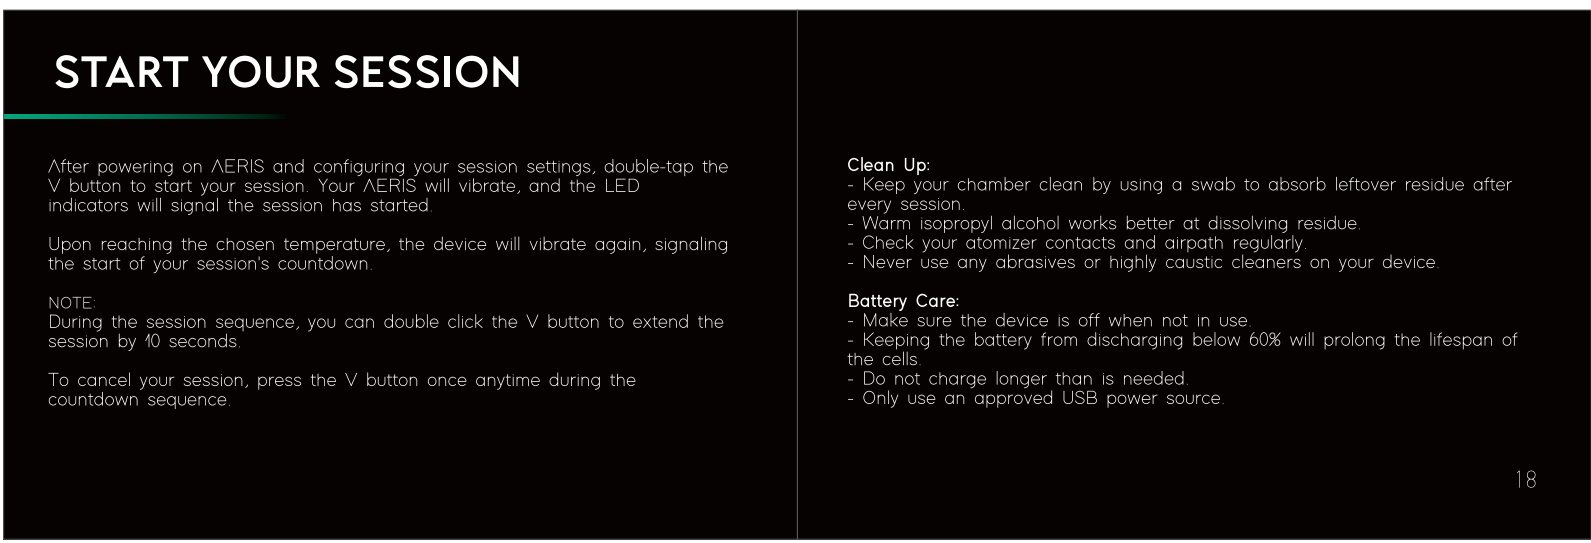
START YOUR SESSION

ΛERIS and configuring your session settings, double-tap the V button to start your session. Your ΛERIS will vibrate, and the LED indicators will signal the session has started.

Upon reaching the chosen temperature, the device will vibrate again, signaling the start of your session's countdown.

NOTE:
During the session sequence, you can double click the V button to extend the session by 10 seconds.

To cancel your session, press the V button once anytime during the countdown sequence.

Clean Up:
- Keep your chamber clean by using a swab to absorb leftover residue after every session.
- Warm isopropyl alcohol works better at dissolving residue.
- Check your atomizer contacts and airpath regularly.
- Never use any abrasives or highly caustic cleaners on your device.

Battery Care:
- Make sure the device is off when not in use.
- Keeping the battery from discharging below 60% will prolong the lifespan of the cells.
- Do not charge longer than is needed.
- Only use an approved USB power source.

18